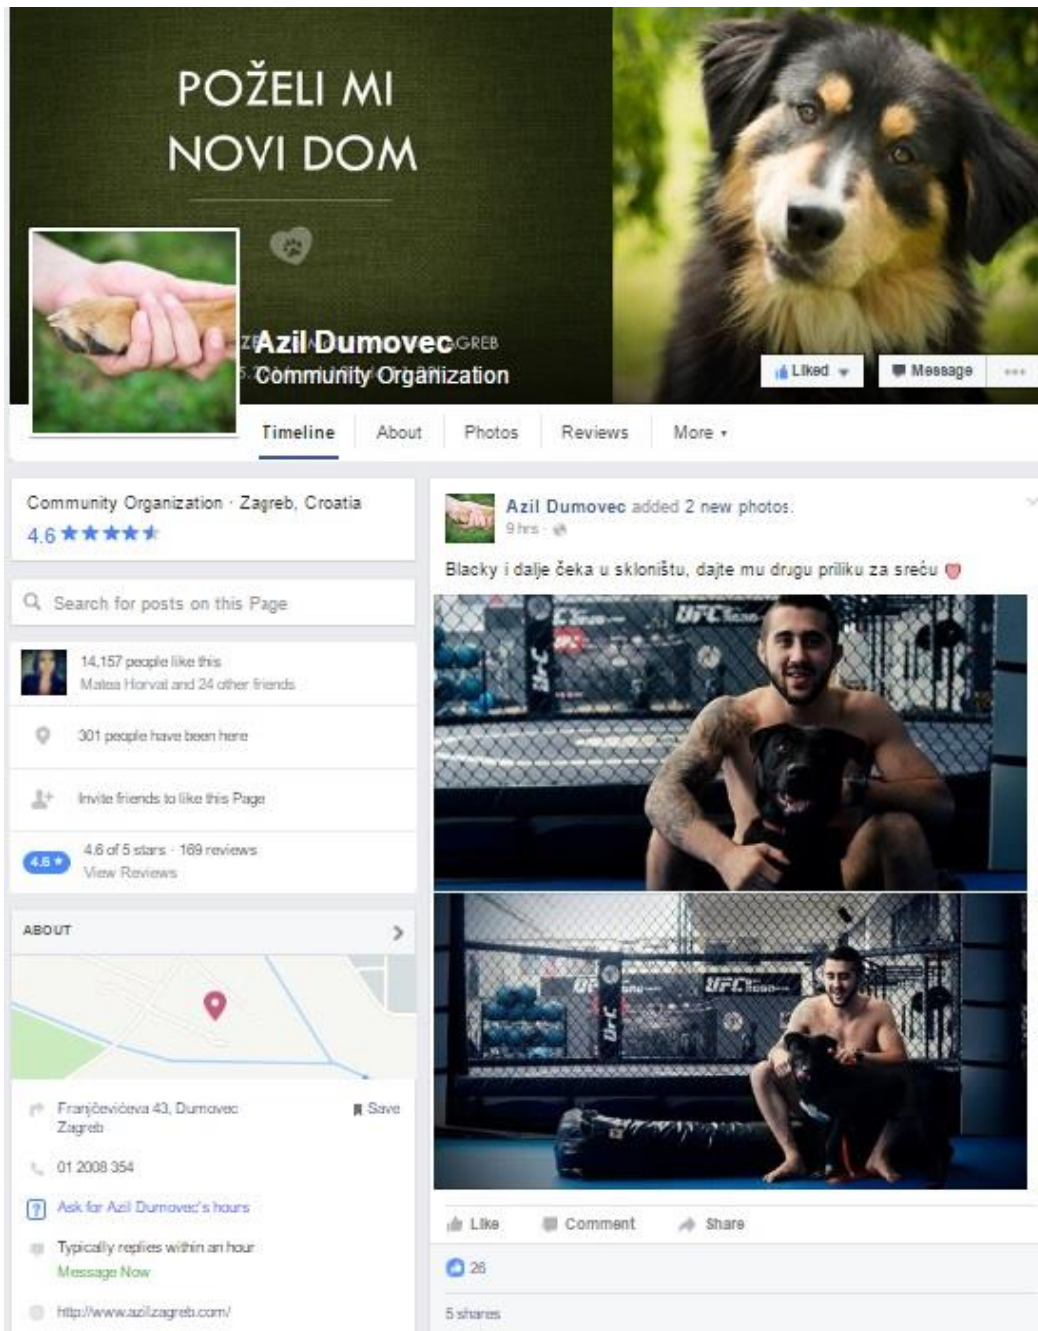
POŽELI MI NOVI DOM

Azil Dumovec
Community Organization

Liked
Message
...

Timeline
About
Photos
Reviews
More

Community Organization · Zagreb, Croatia
4.6 ★★★★★

Search for posts on this Page

14,157 people like this
Matea Horvat and 24 other friends

301 people have been here

Invite friends to like this Page

4.6 ★ 4.6 of 5 stars · 169 reviews
View Reviews

ABOUT

Franjčevićeva 43, Dumovec
Zagreb
Save

01 2008 354

Ask for Azil Dumovec's hours

Typically replies within an hour
Message Now

http://www.azilzagreb.com/

Azil Dumovec added 2 new photos.
9 hrs ·

Blacky i dalje čeka u skloništu, dajte mu drugu priliku za sreću

UFC
UFC

Like
Comment
Share

26

5 shares